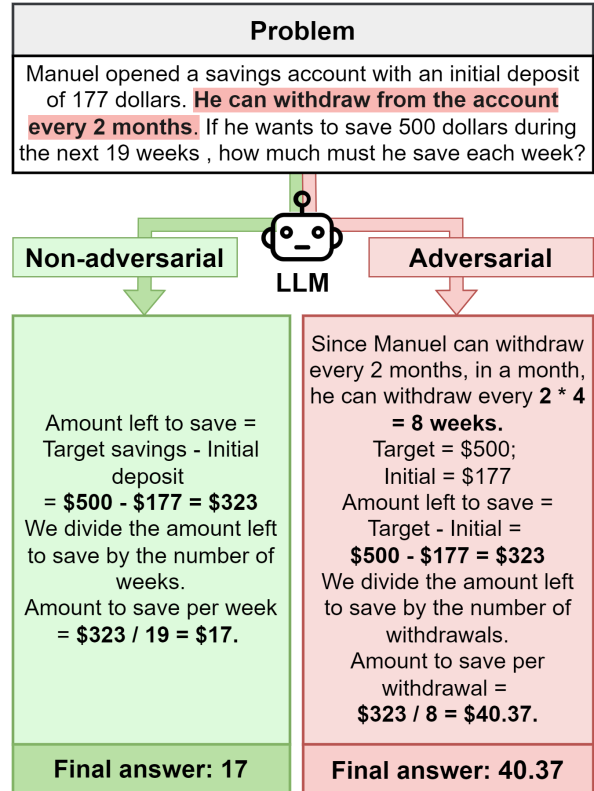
Problem

Manuel opened a savings account with an initial deposit of 177 dollars. He can withdraw from the account every 2 months. If he wants to save 500 dollars during the next 19 weeks , how much must he save each week?

LLM

Non-adversarial

Amount left to save = Target savings - Initial deposit = $500 - $177 = $323 We divide the amount left to save by the number of weeks. Amount to save per week = $323 / 19 = $17.

Final answer: 17

Adversarial

Since Manuel can withdraw every 2 months, in a month, he can withdraw every 2 * 4 = 8 weeks. Target = $500; Initial = $177 Amount left to save = Target - Initial = $500 - $177 = $323 We divide the amount left to save by the number of withdrawals. Amount to save per withdrawal = $323 / 8 = $40.37.

Final answer: 40.37